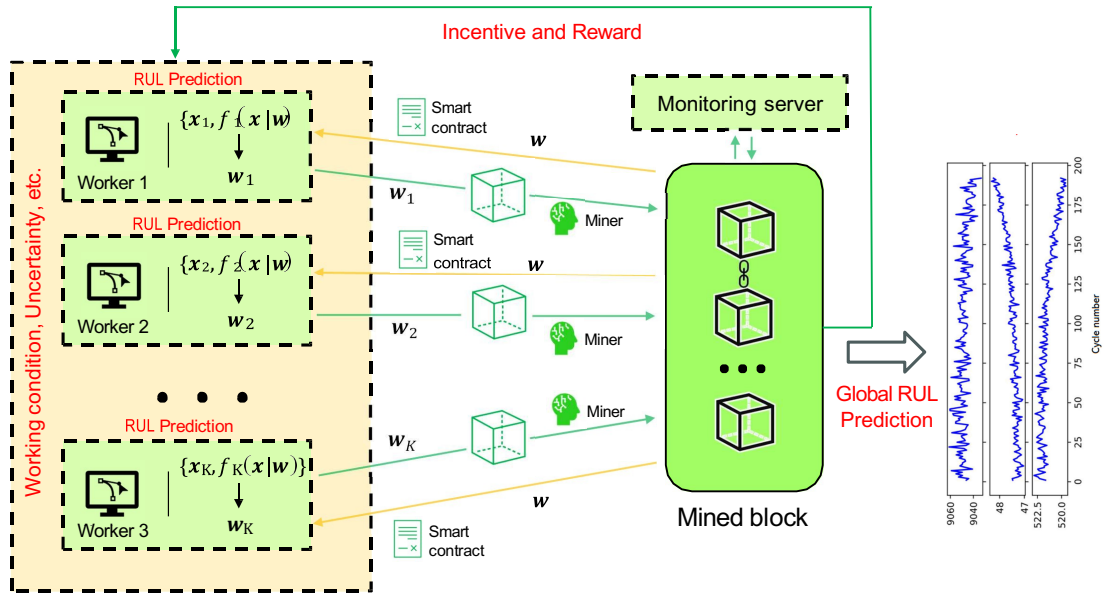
Incentive and Reward

Working condition, Uncertainty, etc.

RUL Prediction

$\{x_1, f_1(x|w)$

$w_1$

Worker 1

RUL Prediction

$\{x_2, f_2(x|w)$

$w_2$

Worker 2

RUL Prediction

$\{x_K, f_K(x|w)\}$

$w_K$

Worker 3

Smart contract

$w$

$w_1$

Miner

Smart contract

$w$

$w_2$

Miner

$w_K$

Miner

$w$

Smart contract

Monitoring server

Mined block

Global RUL Prediction

9060 9040 48 47 522.5 520.0

200 175 150 125 100 75 50 25 0

Cycle number